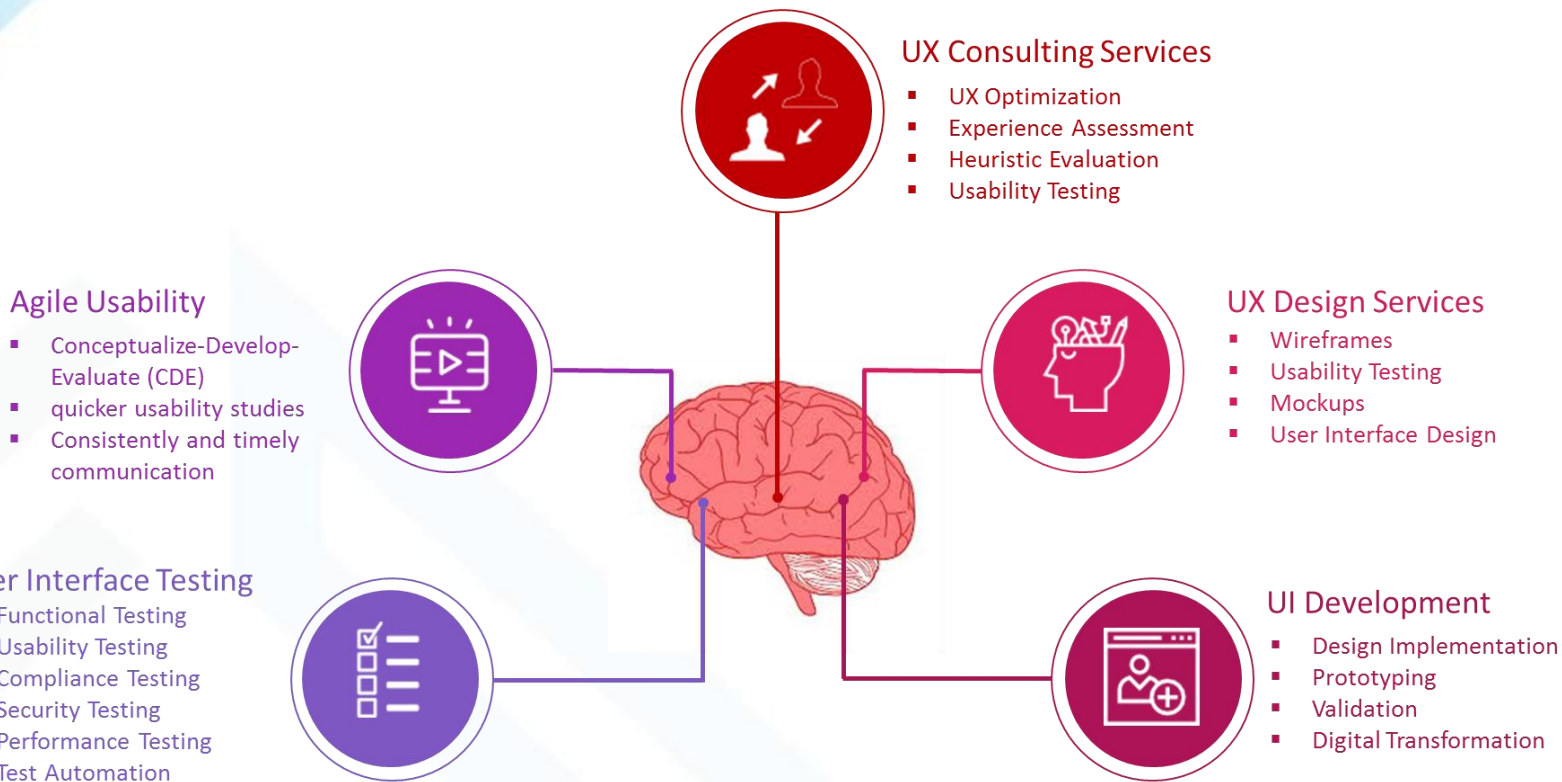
UX Consulting Services
- UX Optimization
- Experience Assessment
- Heuristic Evaluation
- Usability Testing

Agile Usability
- Conceptualize-Develop-Evaluate (CDE)
- quicker usability studies
- Consistently and timely communication

UX Design Services
- Wireframes
- Usability Testing
- Mockups
- User Interface Design

er Interface Testing
Functional Testing
Usability Testing
Compliance Testing
Security Testing
Performance Testing
Test Automation

UI Development
- Design Implementation
- Prototyping
- Validation
- Digital Transformation